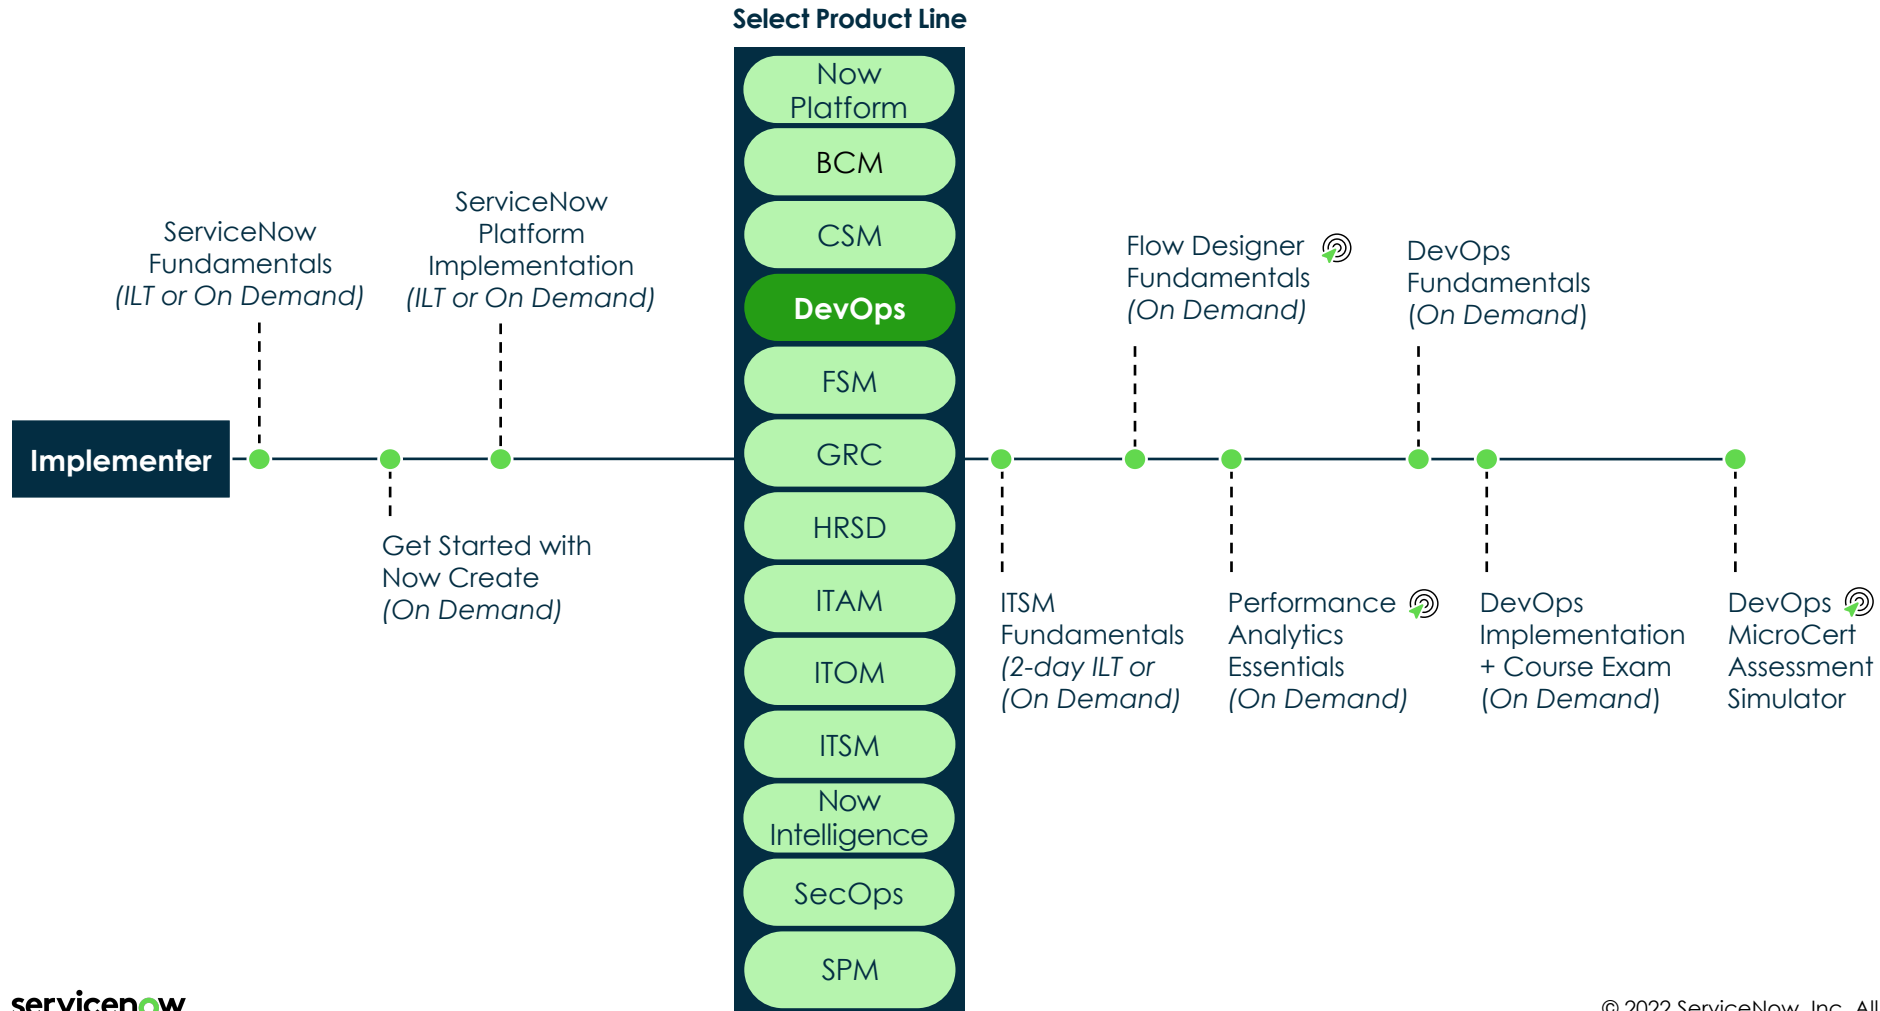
Select Product Line

Now Platform

BCM

CSM

DevOps

FSM

GRC

HRSD

ITAM

ITOM

ITSM

Now Intelligence

SecOps

SPM

Implementer

ServiceNow Fundamentals
(ILT or On Demand)

Get Started with Now Create
(On Demand)

ServiceNow Platform Implementation
(ILT or On Demand)

ITSM Fundamentals
(2-day ILT or
(On Demand)

Flow Designer Fundamentals
(On Demand)

Performance Analytics Essentials
(On Demand)

DevOps Fundamentals
(On Demand)

DevOps Implementation + Course Exam
(On Demand)

DevOps MicroCert Assessment Simulator

servicenow

© 2022 ServiceNow, Inc. All